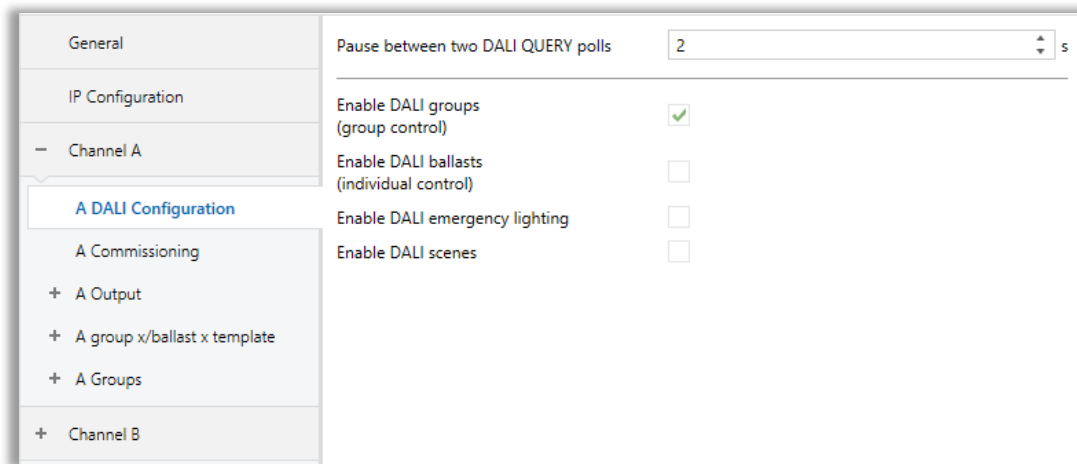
General

IP Configuration

− Channel A

A DALI Configuration

A Commissioning

+ A Output

+ A group x/ballast x template

+ A Groups

+ Channel B

Pause between two DALI QUERY polls 2 s

Enable DALI groups (group control)

Enable DALI ballasts (individual control)

Enable DALI emergency lighting

Enable DALI scenes